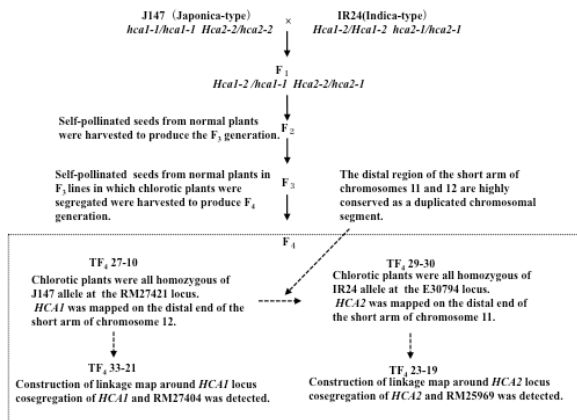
J147 (Japonica-type) × IR24(Indica-type)
hca1-1/hca1-1 Hca2-2/hca2-2   Hca1-2/Hca1-2 hca2-1/hca2-1

$F_1$
Hca1-2 /hca1-1 Hca2-2/hca2-1

Self-pollinated seeds from normal plants were harvested to produce the $F_3$ generation.

$F_2$

Self-pollinated seeds from normal plants in $F_3$ lines in which chlorotic plants were segregated were harvested to produce $F_4$ generation.

$F_3$

The distal region of the short arm of chromosomes 11 and 12 are highly conserved as a duplicated chromosomal segment.

$F_4$

$TF_4$ 27-10
Chlorotic plants were all homozygous of J147 allele at the RM27421 locus.
HCA1 was mapped on the distal end of the short arm of chromosome 12.

$TF_4$ 29-30
Chlorotic plants were all homozygous of IR24 allele at the E30794 locus.
HCA2 was mapped on the distal end of the short arm of chromosome 11.

$TF_4$ 33-21
Construction of linkage map around HCA1 locus cosegregation of HCA1 and RM27404 was detected.

$TF_4$ 23-19
Construction of linkage map around HCA2 locus cosegregation of HCA2 and RM25969 was detected.